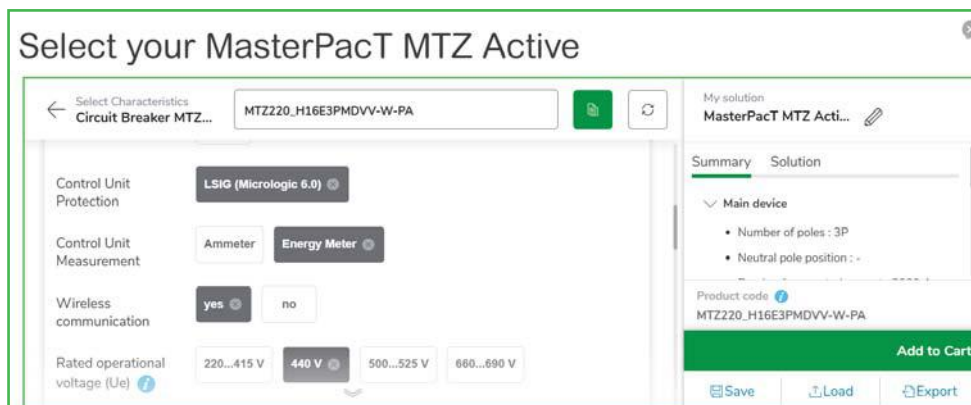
Select your MasterPacT MTZ Active

Select Characteristics
Circuit Breaker MTZ...

MTZ220_H16E3PMDVV-W-PA

My solution
MasterPacT MTZ Acti...

Summary Solution

Main device

• Number of poles : 3P

• Neutral pole position : -

Control Unit Protection
LSIG (Micrologic 6.0)

Control Unit Measurement
Ammeter
Energy Meter

Wireless communication
yes
no

Rated operational voltage (Ue)
220...415 V
440 V
500...525 V
660...690 V

Product code
MTZ220_H16E3PMDVV-W-PA

Add to Cart

Save
Load
Export